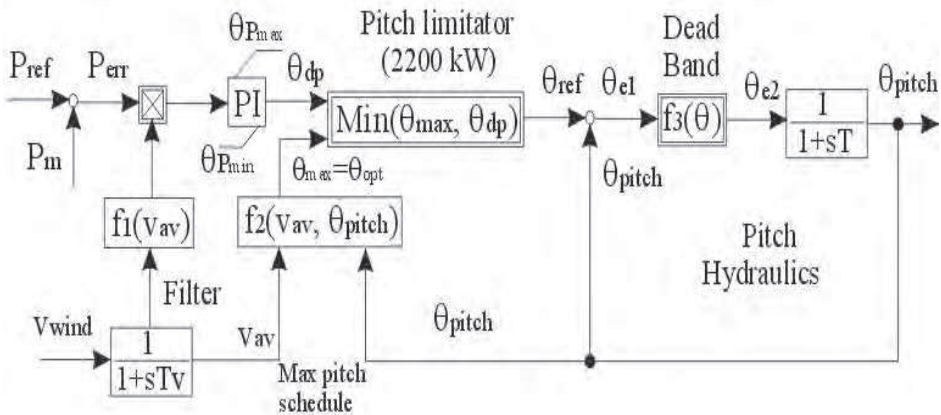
$\theta_{Pmax}$

Pitch limitator (2200 kW)

Dead Band

$P_{ref}$ $P_{err}$ PI $\theta_{dp}$ $Min(\theta_{max}, \theta_{dp})$ $\theta_{ref}$ $\theta_{e1}$ $f_3(\theta)$ $\theta_{e2}$ $\frac{1}{1+sT}$ $\theta_{pitch}$

$P_m$

$\theta_{Pmin}$

$\theta_{max}=\theta_{opt}$

$\theta_{pitch}$

$f_1(v_{av})$

$f_2(v_{av}, \theta_{pitch})$

Pitch Hydraulics

Filter

$v_{wind}$ $\frac{1}{1+sT_v}$ $v_{av}$ $\theta_{pitch}$

Max pitch schedule